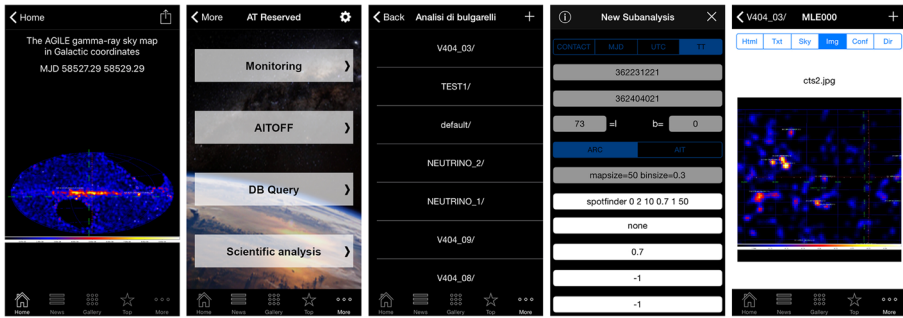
Home

The AGILE gamma-ray sky map in Galactic coordinates

MJD 58527.29 58529.29

Home News Gallery Top More

More AT Reserved

Monitoring

AITOFF

DB Query

Scientific analysis

Home News Gallery Top More

Back Analisi di bulgarelli +

V404_03/

TEST1/

default/

NEUTRINO_2/

NEUTRINO_1/

V404_09/

V404_08/

Home News Gallery Top More

New Subanalysis

CONTACT MJD UTC TT

362231221

362404021

73 =l b= 0

ARC AIT

mapsize=50 binsize=0.3

spotfinder 0 2 10 0.7 1 50

none

0.7

-1

-1

V404_03/ MLE000 +

Html Txt Sky Img Conf Dir

cts2.jpg

Home News Gallery Top More